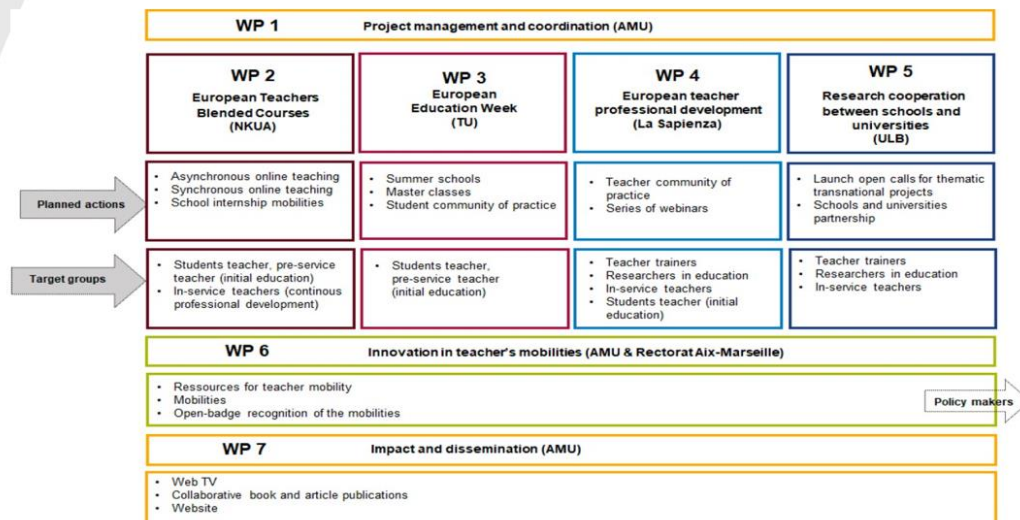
WP 1 Project management and coordination (AMU)

WP 2
European Teachers Blended Courses
(NKUA)

WP 3
European Education Week
(TU)

WP 4
European teacher professional development
(La Sapienza)

WP 5
Research cooperation between schools and universities
(ULB)

Planned actions

- Asynchronous online teaching
- Synchronous online teaching
- School internship mobilities

- Summer schools
- Master classes
- Student community of practice

- Teacher community of practice
- Series of webinars

- Launch open calls for thematic transnational projects
- Schools and universities partnership

Target groups

- Students teacher, pre-service teacher (initial education)
- In-service teachers (continous professional development)

- Students teacher, pre-service teacher (initial education)

- Teacher trainers
- Researchers in education
- In-service teachers
- Students teacher (initial education)

- Teacher trainers
- Researchers in education
- In-service teachers

WP 6 Innovation in teacher's mobilities (AMU & Rectorat Aix-Marseille)

- Ressources for teacher mobility
- Mobilities
- Open-badge recognition of the mobilities

Policy makers

WP 7 Impact and dissemination (AMU)

- Web TV
- Collaborative book and article publications
- Website